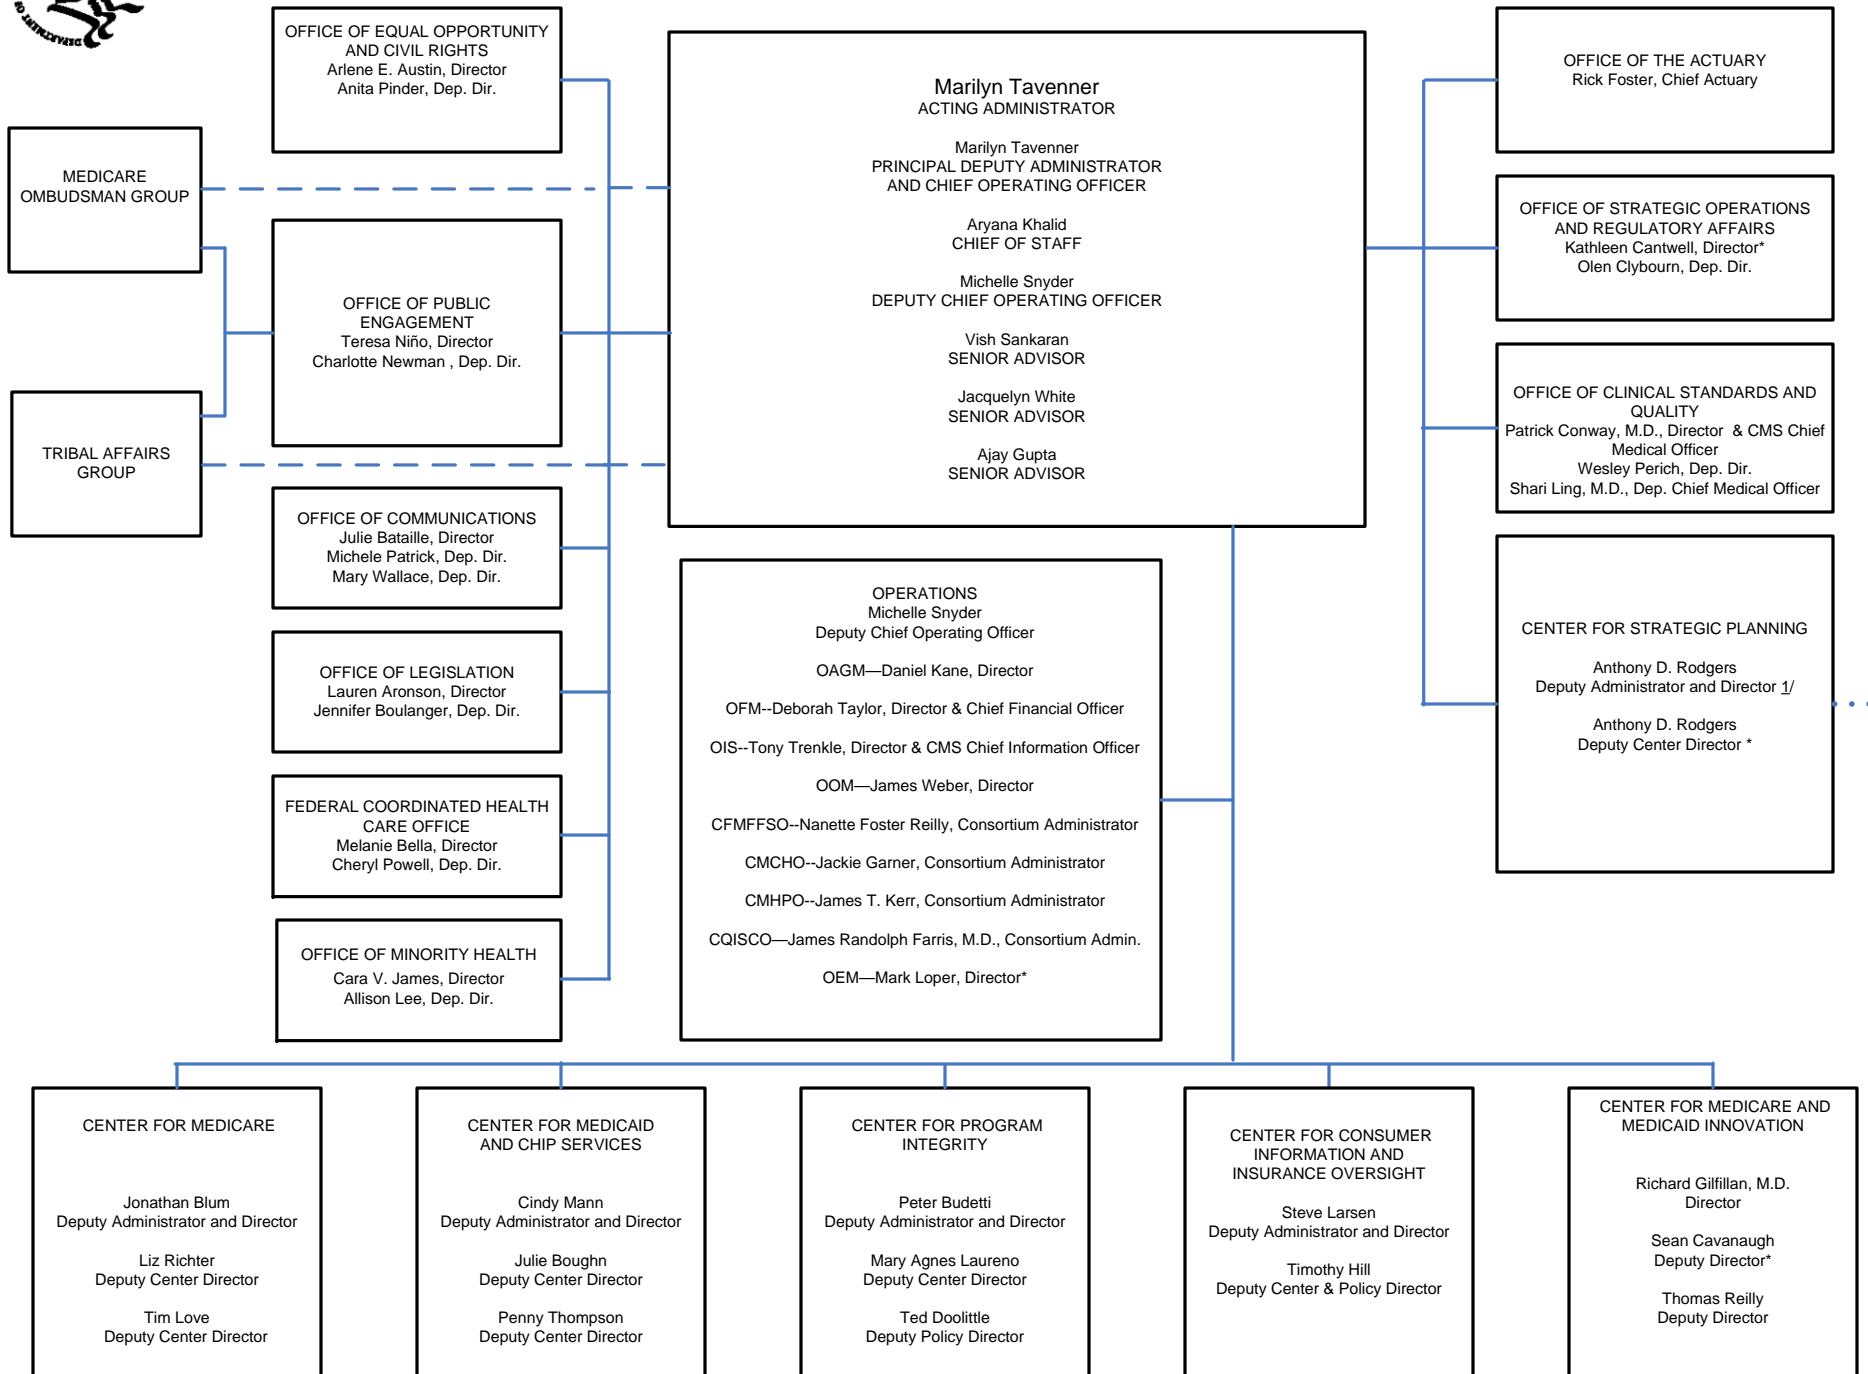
OFFICE OF EQUAL OPPORTUNITY AND CIVIL RIGHTS
Arlene E. Austin, Director
Anita Pinder, Dep. Dir.

MEDICARE OMBUDSMAN GROUP

OFFICE OF PUBLIC ENGAGEMENT
Teresa Niño, Director
Charlotte Newman , Dep. Dir.

TRIBAL AFFAIRS GROUP

OFFICE OF COMMUNICATIONS
Julie Bataille, Director
Michele Patrick, Dep. Dir.
Mary Wallace, Dep. Dir.

OFFICE OF LEGISLATION
Lauren Aronson, Director
Jennifer Boulanger, Dep. Dir.

FEDERAL COORDINATED HEALTH CARE OFFICE
Melanie Bella, Director
Cheryl Powell, Dep. Dir.

OFFICE OF MINORITY HEALTH
Cara V. James, Director
Allison Lee, Dep. Dir.

Marilyn Tavenner
ACTING ADMINISTRATOR

Marilyn Tavenner
PRINCIPAL DEPUTY ADMINISTRATOR AND CHIEF OPERATING OFFICER

Aryana Khalid
CHIEF OF STAFF

Michelle Snyder
DEPUTY CHIEF OPERATING OFFICER

Vish Sankaran
SENIOR ADVISOR

Jacquelyn White
SENIOR ADVISOR

Ajay Gupta
SENIOR ADVISOR

OPERATIONS
Michelle Snyder
Deputy Chief Operating Officer

OAGM—Daniel Kane, Director

OFM--Deborah Taylor, Director & Chief Financial Officer

OIS--Tony Trenkle, Director & CMS Chief Information Officer

OOM—James Weber, Director

CFMFFSO--Nanette Foster Reilly, Consortium Administrator

CMCHO--Jackie Garner, Consortium Administrator

CMHPO--James T. Kerr, Consortium Administrator

CQISCO—James Randolph Farris, M.D., Consortium Admin.

OEM—Mark Loper, Director*

OFFICE OF THE ACTUARY
Rick Foster, Chief Actuary

OFFICE OF STRATEGIC OPERATIONS AND REGULATORY AFFAIRS
Kathleen Cantwell, Director*
Olen Clybourn, Dep. Dir.

OFFICE OF CLINICAL STANDARDS AND QUALITY
Patrick Conway, M.D., Director & CMS Chief Medical Officer
Wesley Perich, Dep. Dir.
Shari Ling, M.D., Dep. Chief Medical Officer

CENTER FOR STRATEGIC PLANNING

Anthony D. Rodgers
Deputy Administrator and Director 1/

Anthony D. Rodgers
Deputy Center Director *

CENTER FOR MEDICARE

Jonathan Blum
Deputy Administrator and Director

Liz Richter
Deputy Center Director

Tim Love
Deputy Center Director

CENTER FOR MEDICAID AND CHIP SERVICES

Cindy Mann
Deputy Administrator and Director

Julie Boughn
Deputy Center Director

Penny Thompson
Deputy Center Director

CENTER FOR PROGRAM INTEGRITY

Peter Budetti
Deputy Administrator and Director

Mary Agnes Laureno
Deputy Center Director

Ted Doolittle
Deputy Policy Director

CENTER FOR CONSUMER INFORMATION AND INSURANCE OVERSIGHT

Steve Larsen
Deputy Administrator and Director

Timothy Hill
Deputy Center & Policy Director

CENTER FOR MEDICARE AND MEDICAID INNOVATION

Richard Gilfillan, M.D.
Director

Sean Cavanaugh
Deputy Director*

Thomas Reilly
Deputy Director